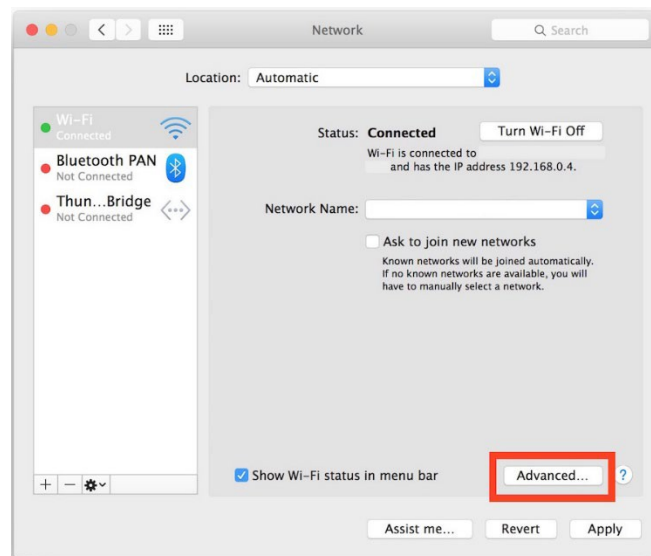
Network

Search

Location: Automatic

Wi-Fi
Connected

Bluetooth PAN
Not Connected

Thun…Bridge
Not Connected

Status: Connected

Turn Wi-Fi Off

Wi-Fi is connected to and has the IP address 192.168.0.4.

Network Name:

Ask to join new networks

Known networks will be joined automatically. If no known networks are available, you will have to manually select a network.

+ —

Show Wi-Fi status in menu bar

Advanced…

?

Assist me…

Revert

Apply